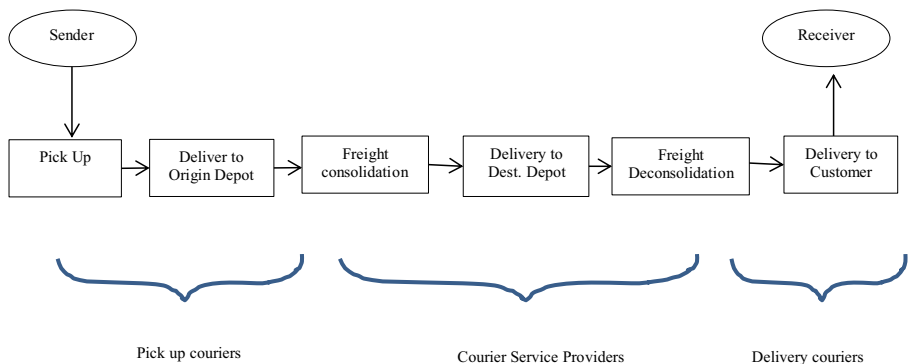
Sender

Receiver

Pick Up

Deliver to Origin Depot

Freight consolidation

Delivery to Dest. Depot

Freight Deconsolidation

Delivery to Customer

Pick up couriers

Courier Service Providers

Delivery couriers